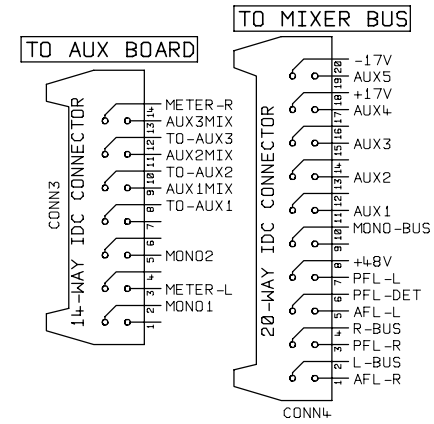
TO MIXER BUS

TO AUX BOARD

CONN3

14-WAY IDC CONNECTOR

14 METER-R
13 AUX3MIX
12 TO-AUX3
11 AUX2MIX
10 TO-AUX2
9 AUX1MIX
8 TO-AUX1
7
6
5 MONO2
4
3 METER-L
2 MONO1
1

20-WAY IDC CONNECTOR

20 -17V
19 AUX5
18 +17V
17 AUX4
16
15 AUX3
14
13 AUX2
12
11 AUX1
10 MONO-BUS
9
8 +48V
7 PFL-L
6 PFL-DET
5 AFL-L
4 R-BUS
3 PFL-R
2 L-BUS
1 AFL-R

CONN4